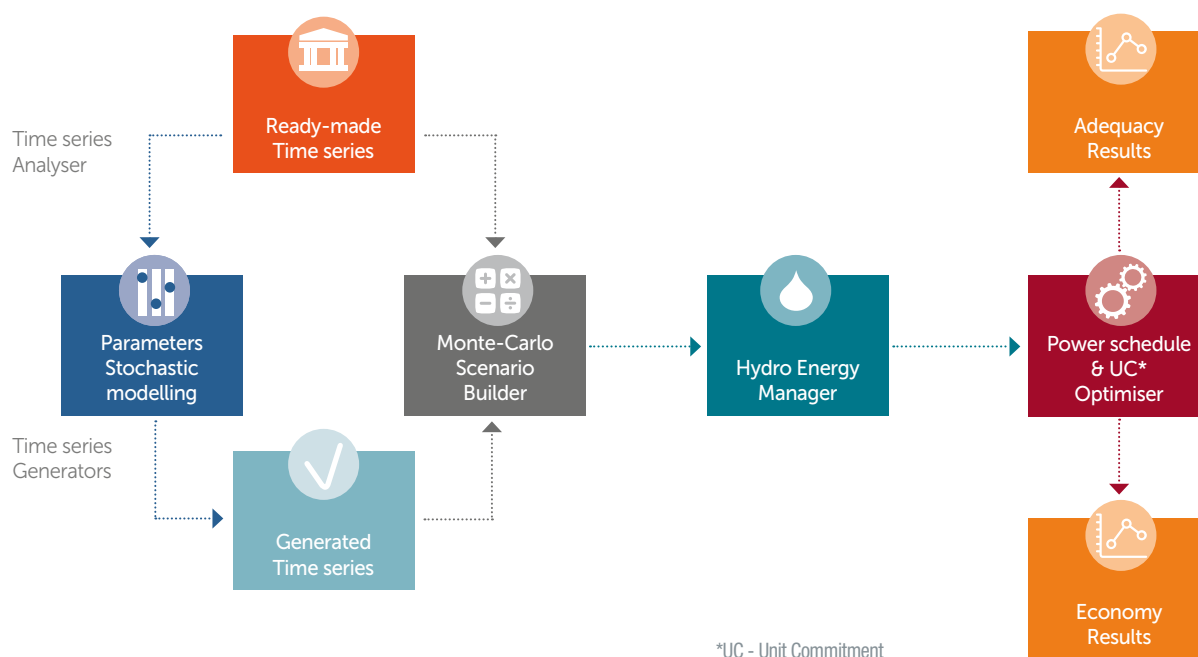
Ready-made Time series

Time series Analyser

Parameters Stochastic modelling

Time series Generators

Generated Time series

Monte-Carlo Scenario Builder

Hydro Energy Manager

Adequacy Results

Power schedule & UC* Optimiser

Economy Results

*UC - Unit Commitment